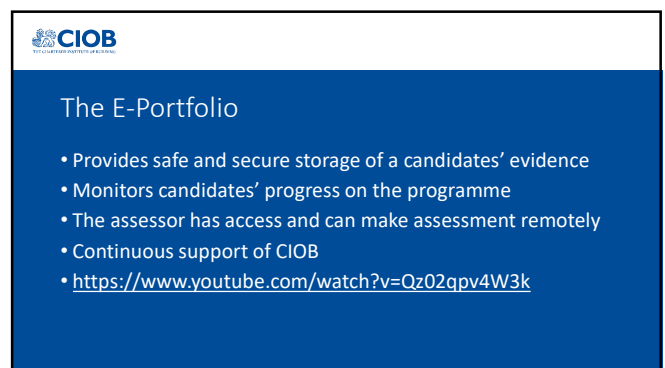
CIOB
THE CHARTERED INSTITUTE OF BUILDING

The E-Portfolio

• Provides safe and secure storage of a candidates' evidence
• Monitors candidates' progress on the programme
• The assessor has access and can make assessment remotely
• Continuous support of CIOB
• https://www.youtube.com/watch?v=Qz02qpv4W3k